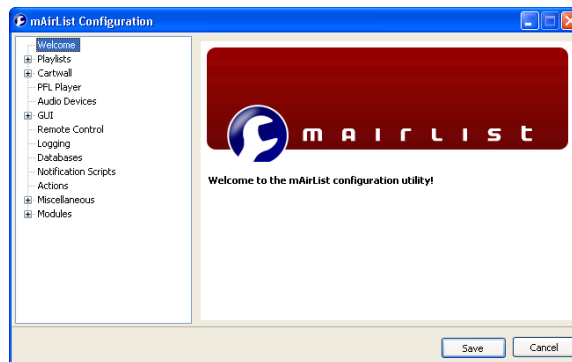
mAirList Configuration

Welcome
Playlists
Cartwall
PFL Player
Audio Devices
GUI
Remote Control
Logging
Databases
Notification Scripts
Actions
Miscellaneous
Modules

mAirList

Welcome to the mAirList configuration utility!

Save
Cancel